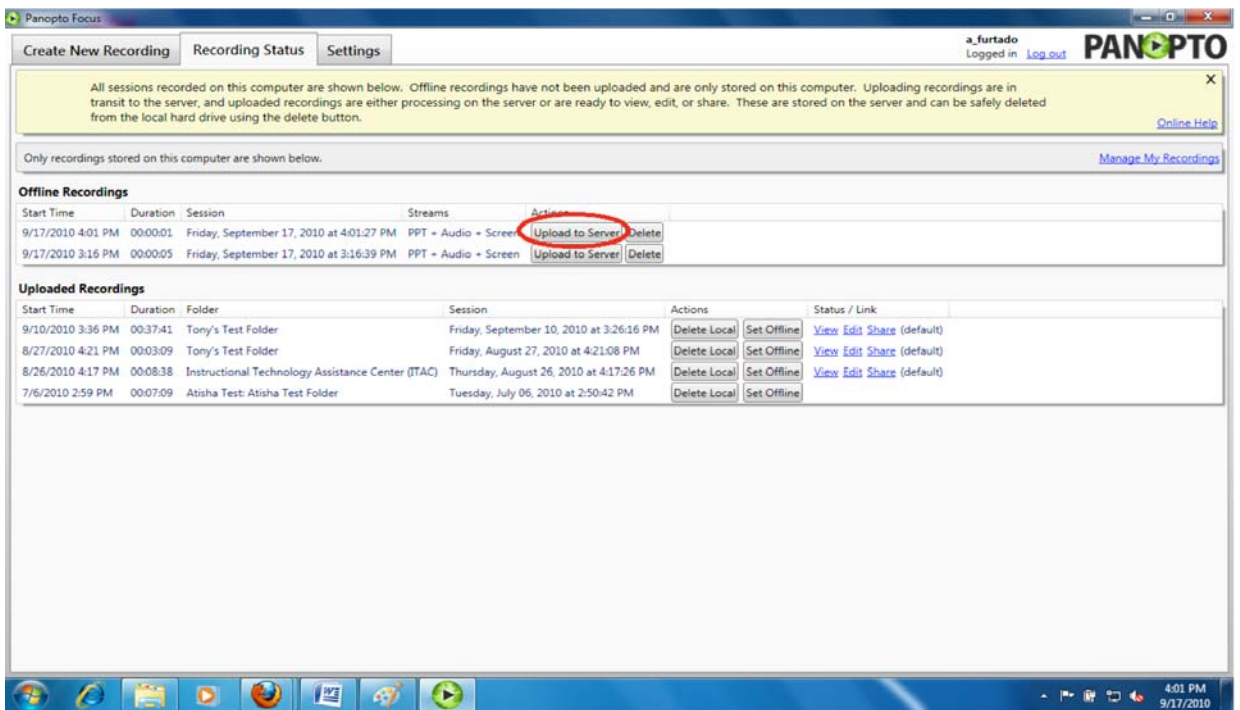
Panopto Focus

Create New Recording | Recording Status | Settings

a_furtado
Logged in Log out
PANOPTO

All sessions recorded on this computer are shown below. Offline recordings have not been uploaded and are only stored on this computer. Uploading recordings are in transit to the server, and uploaded recordings are either processing on the server or are ready to view, edit, or share. These are stored on the server and can be safely deleted from the local hard drive using the delete button.

×

Online Help

Only recordings stored on this computer are shown below.

Manage My Recordings

Offline Recordings

| Start Time | Duration | Session | Streams | Actions |
|---|---|---|---|---|
| 9/17/2010 4:01 PM | 00:00:01 | Friday, September 17, 2010 at 4:01:27 PM | PPT + Audio + Screen | Upload to Server Delete |
| 9/17/2010 3:16 PM | 00:00:05 | Friday, September 17, 2010 at 3:16:39 PM | PPT + Audio + Screen | Upload to Server Delete |

Uploaded Recordings

| Start Time | Duration | Folder | Session | Actions | Status / Link |
|---|---|---|---|---|---|
| 9/10/2010 3:36 PM | 00:37:41 | Tony's Test Folder | Friday, September 10, 2010 at 3:26:16 PM | Delete Local Set Offline | View Edit Share (default) |
| 8/27/2010 4:21 PM | 00:03:09 | Tony's Test Folder | Friday, August 27, 2010 at 4:21:08 PM | Delete Local Set Offline | View Edit Share (default) |
| 8/26/2010 4:17 PM | 00:08:38 | Instructional Technology Assistance Center (ITAC) | Thursday, August 26, 2010 at 4:17:26 PM | Delete Local Set Offline | View Edit Share (default) |
| 7/6/2010 2:59 PM | 00:07:09 | Atisha Test: Atisha Test Folder | Tuesday, July 06, 2010 at 2:50:42 PM | Delete Local Set Offline | |

4:01 PM
9/17/2010